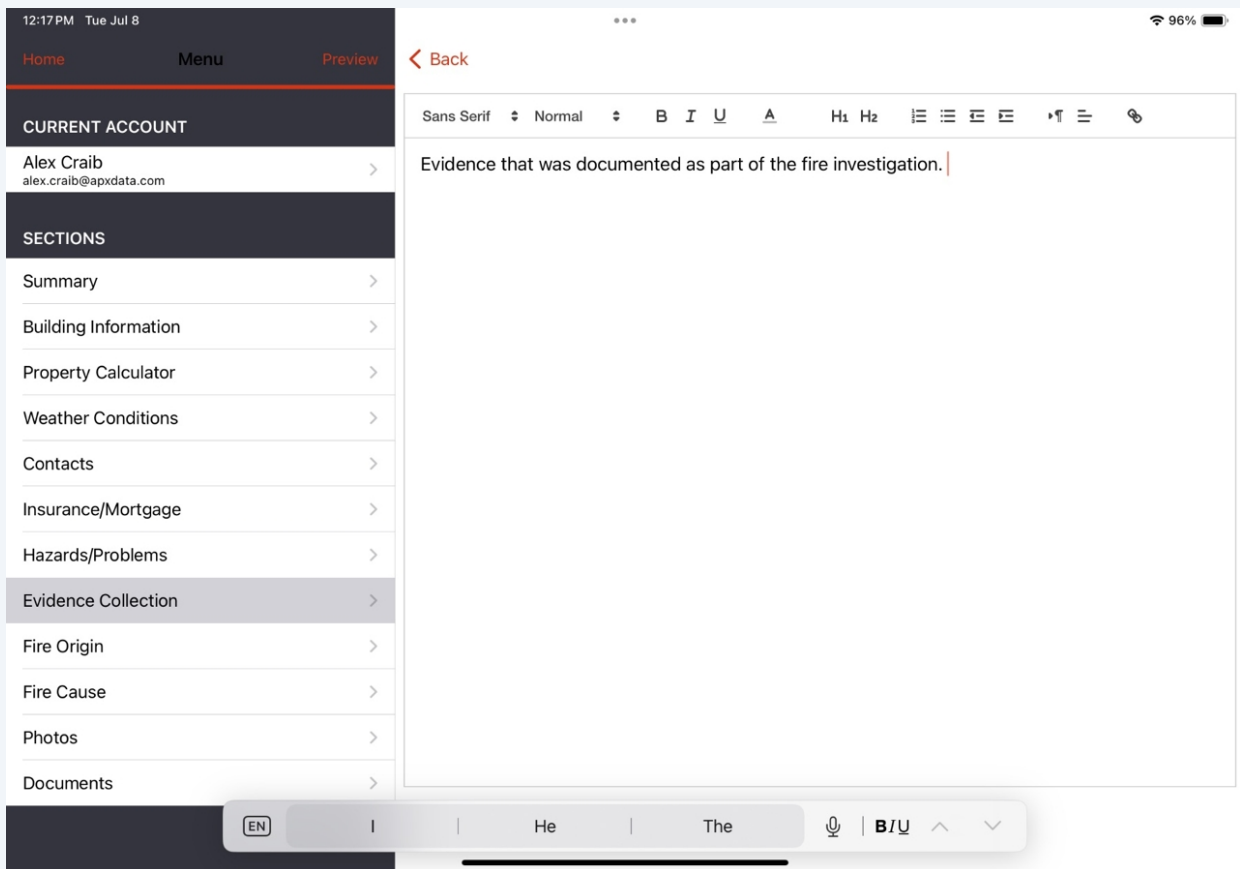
12:17 PM Tue Jul 8

96%

Home Menu Preview

< Back

CURRENT ACCOUNT

Alex Craib
alex.craib@apxdata.com

SECTIONS

Summary

Building Information

Property Calculator

Weather Conditions

Contacts

Insurance/Mortgage

Hazards/Problems

Evidence Collection

Fire Origin

Fire Cause

Photos

Documents

Sans Serif Normal B I U A H1 H2

Evidence that was documented as part of the fire investigation.

EN I He The BIU